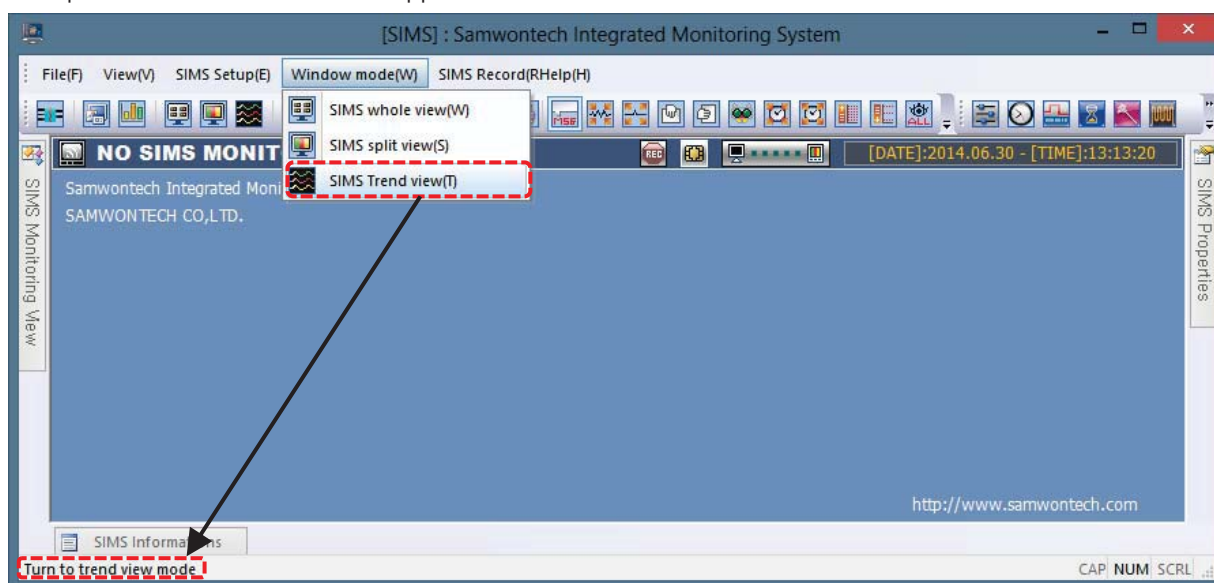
[SIMS] : Samwontech Integrated Monitoring System

File(F) View(V) SIMS Setup(E) Window mode(W) SIMS Record(RHelp(H)

SIMS whole view(W)
SIMS split view(S)
SIMS Trend view(T)

NO SIMS MONIT

[DATE]:2014.06.30 - [TIME]:13:13:20

Samwontech Integrated Moni
SAMWONTECH CO,LTD.

SIMS Monitoring View

SIMS Properties

http://www.samwontech.com

SIMS Informa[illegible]ns

Turn to trend view mode

CAP NUM SCRL